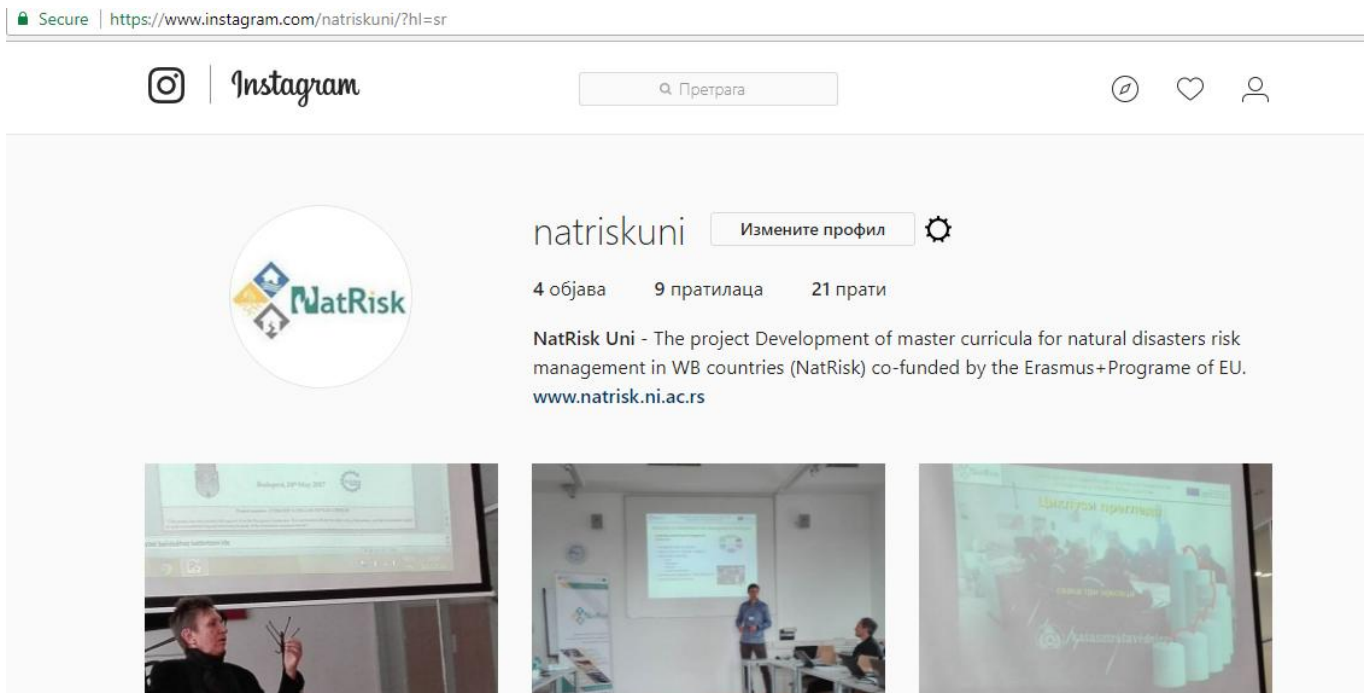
Secure | https://www.instagram.com/natriskuni/?hl=sr

Instagram

Претрага

NatRisk

natriskuni Измените профил

4 објава 9 пратилаца 21 прати

NatRisk Uni - The project Development of master curricula for natural disasters risk management in WB countries (NatRisk) co-funded by the Erasmus+Programe of EU. www.natrisk.ni.ac.rs

Budapest, 24th May 2017

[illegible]